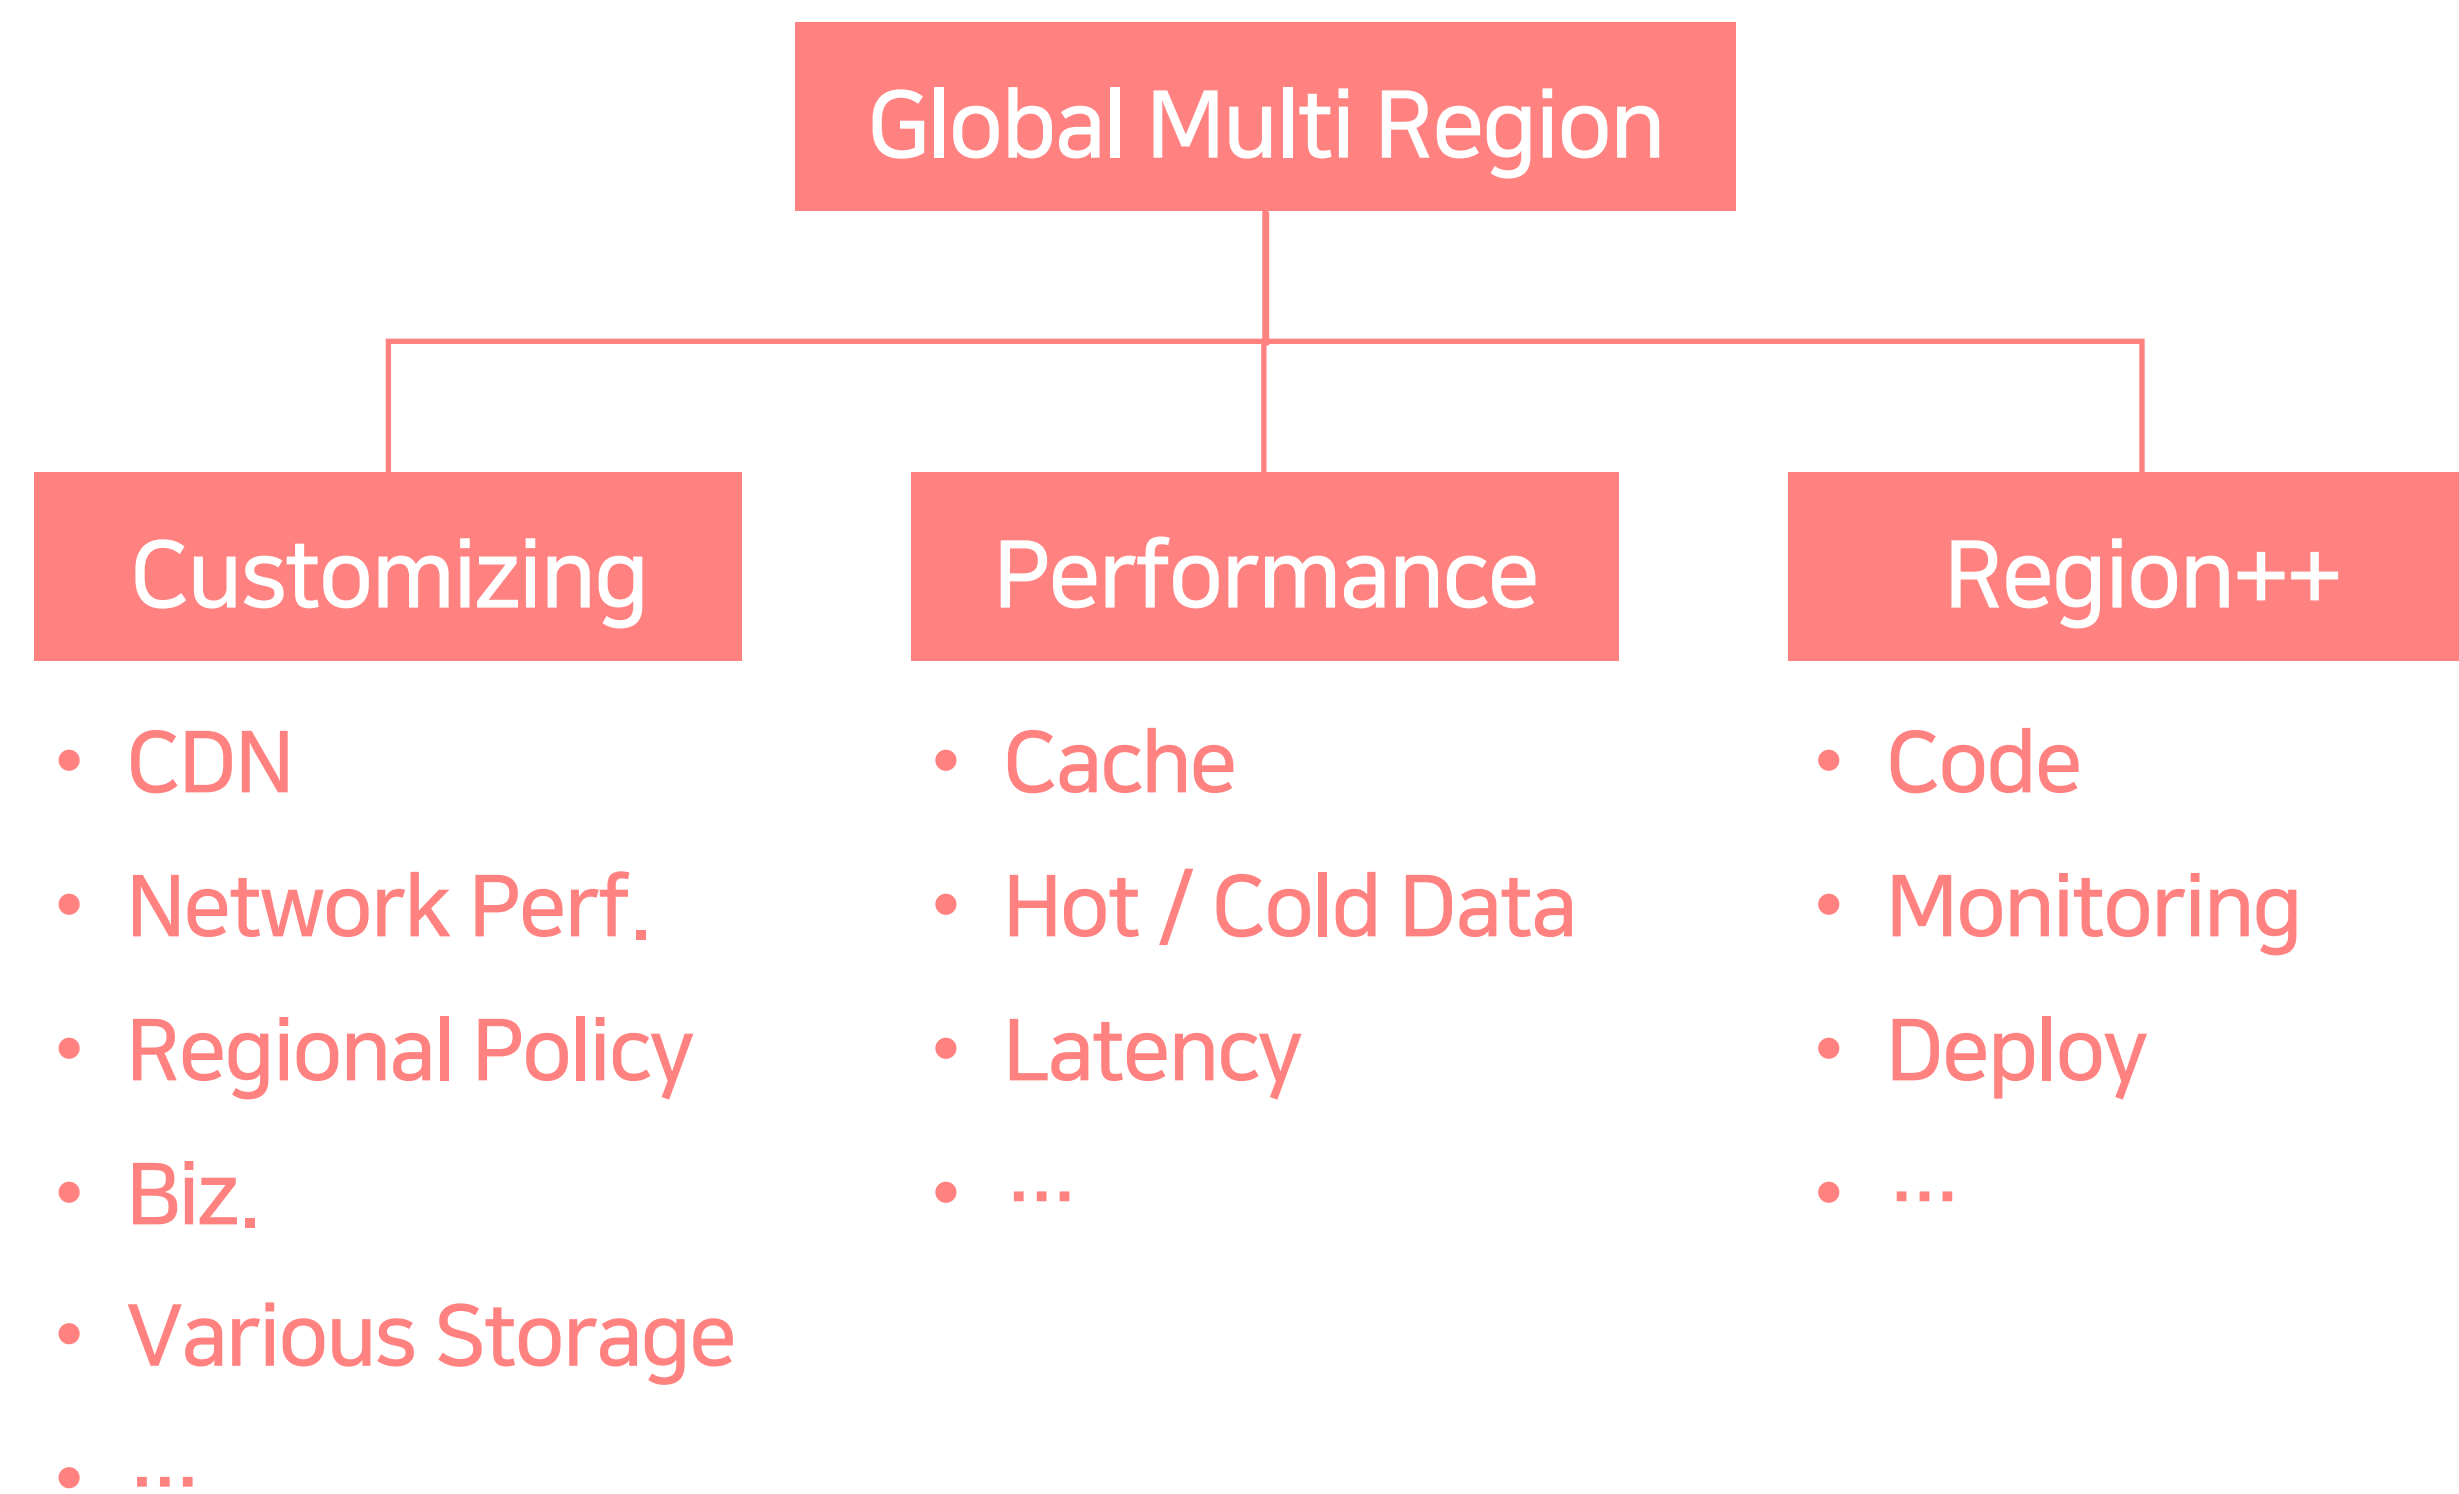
Global Multi Region

Customizing

- CDN
- Network Perf.
- Regional Policy
- Biz.
- Various Storage
- ...

Performance

- Cache
- Hot / Cold Data
- Latency
- ...

Region++

- Code
- Monitoring
- Deploy
- ...